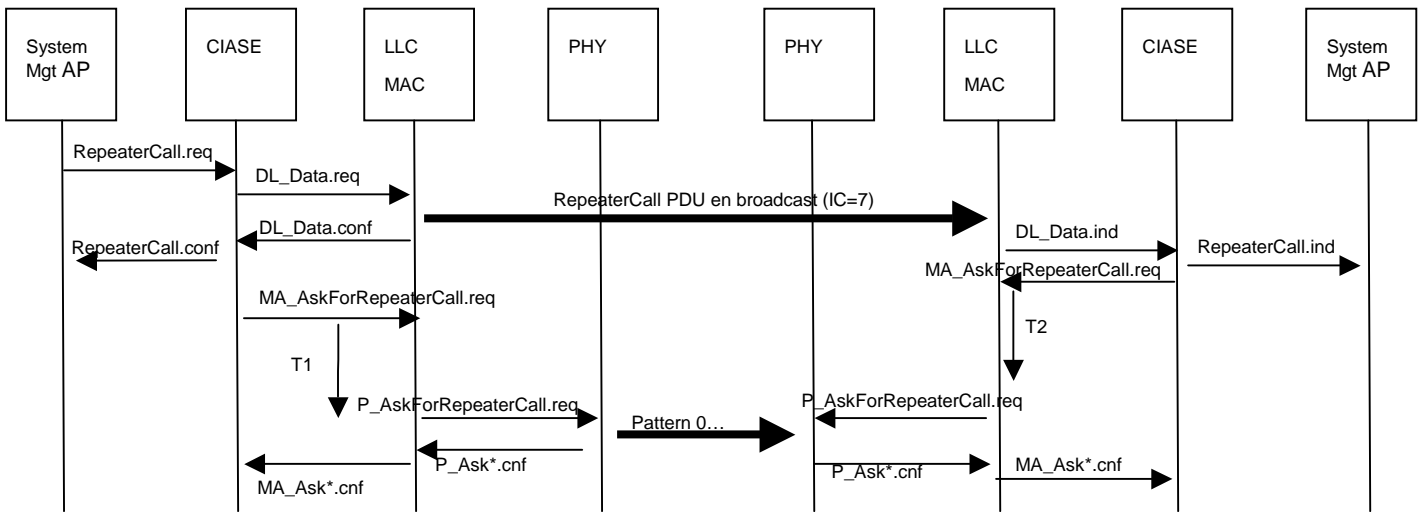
System Mgt AP

CIASE

LLC MAC

PHY

PHY

LLC MAC

CIASE

System Mgt AP

RepeaterCall.req

DL_Data.req

RepeaterCall PDU en broadcast (IC=7)

DL_Data.conf

RepeaterCall.conf

DL_Data.ind

RepeaterCall.ind

MA_AskForRepeaterCall.req

MA_AskForRepeaterCall.req

T2

T1

P_AskForRepeaterCall.req

Pattern 0…

P_AskForRepeaterCall.req

P_Ask*.cnf

MA_Ask*.cnf

P_Ask*.cnf

MA_Ask*.cnf